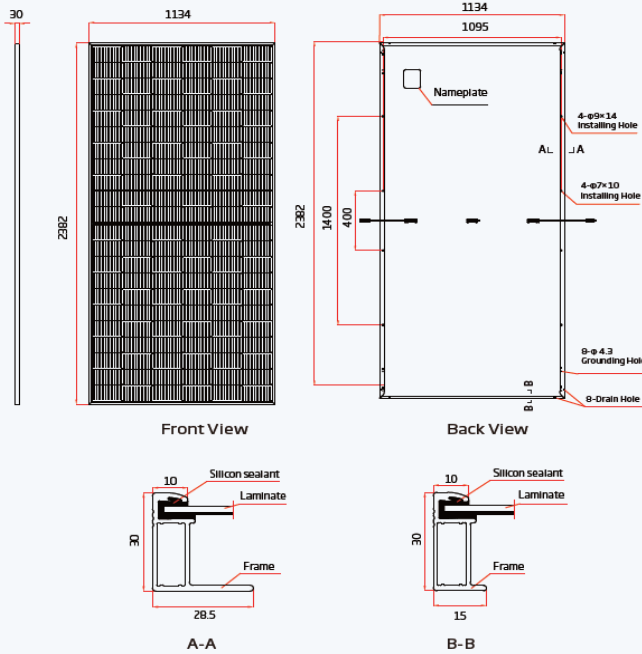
30

1134

2382

Front View

1134

1095

Nameplate

4-φ9×14
Installing Hole

A A

4-φ7×10
Installing Hole

2382

1400

400

8-φ 4.3
Grounding Hole

B B

8-Drain Hole

Back View

10

Silicon sealant

Laminate

30

Frame

28.5

A-A

10

Silicon sealant

Laminate

30

Frame

15

B-B